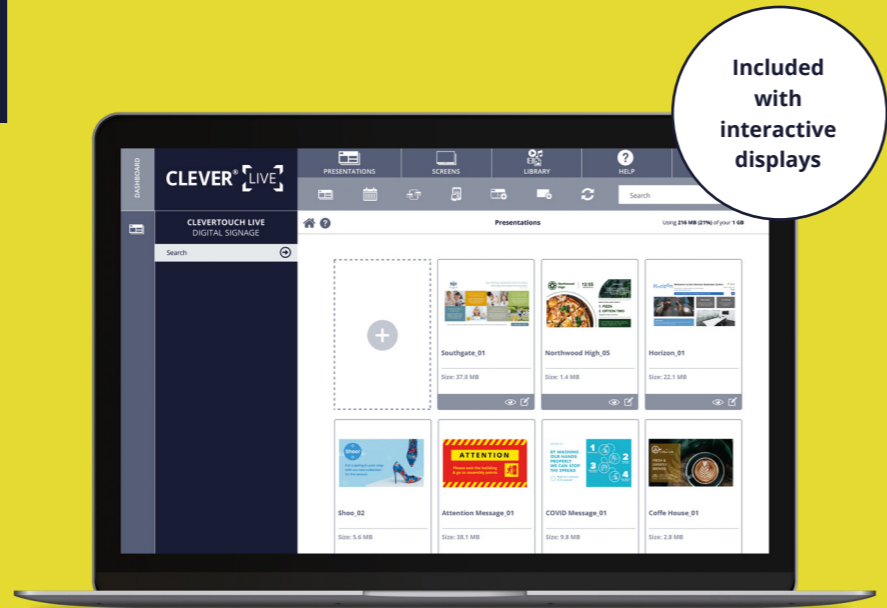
Included with interactive displays

DASHBOARD

CLEVER® LIVE

PRESENTATIONS
SCREENS
LIBRARY
HELP

Search

CLEVERTOUCH LIVE
DIGITAL SIGNAGE

Search

Presentations

Using 216 MB (21%) of your 1 GB

Southgate_01
Size: 37.8 MB

Northwood High_05
Size: 1.4 MB

Horizon_01
Size: 22.1 MB

Shoo_02
Size: 5.6 MB

ATTENTION

Attention Message_01
Size: 38.1 MB

COVID Message_01
Size: 9.8 MB

Coffe House_01
Size: 2.8 MB